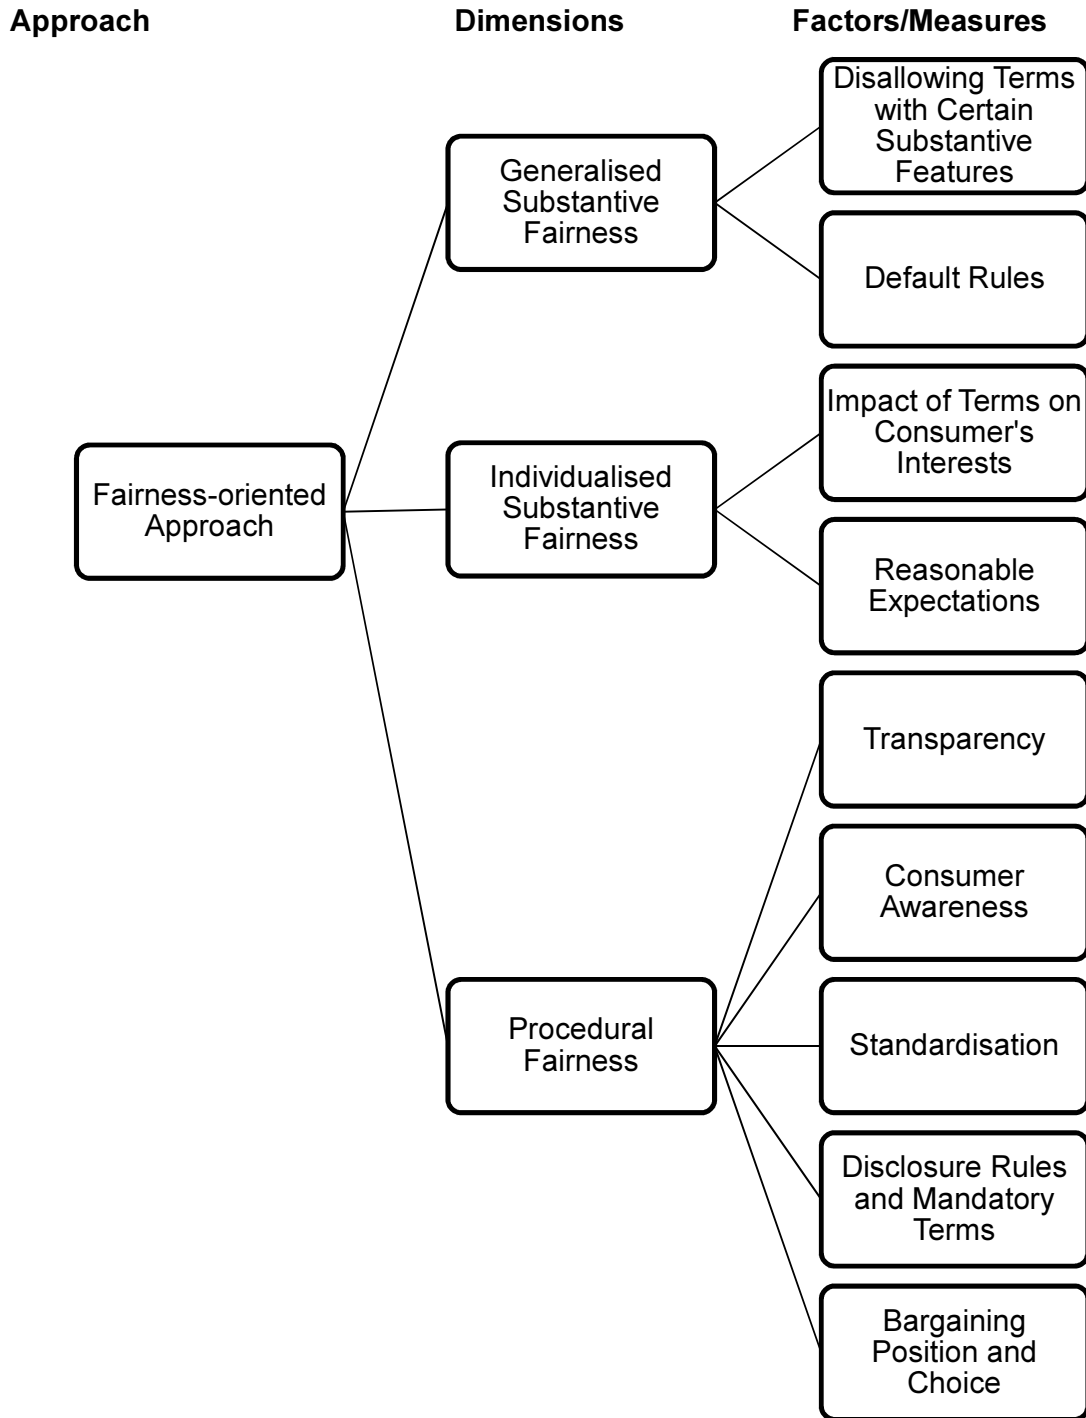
Approach

Dimensions

Factors/Measures

Fairness-oriented Approach

Generalised Substantive Fairness

Disallowing Terms with Certain Substantive Features

Default Rules

Individualised Substantive Fairness

Impact of Terms on Consumer's Interests

Reasonable Expectations

Procedural Fairness

Transparency

Consumer Awareness

Standardisation

Disclosure Rules and Mandatory Terms

Bargaining Position and Choice